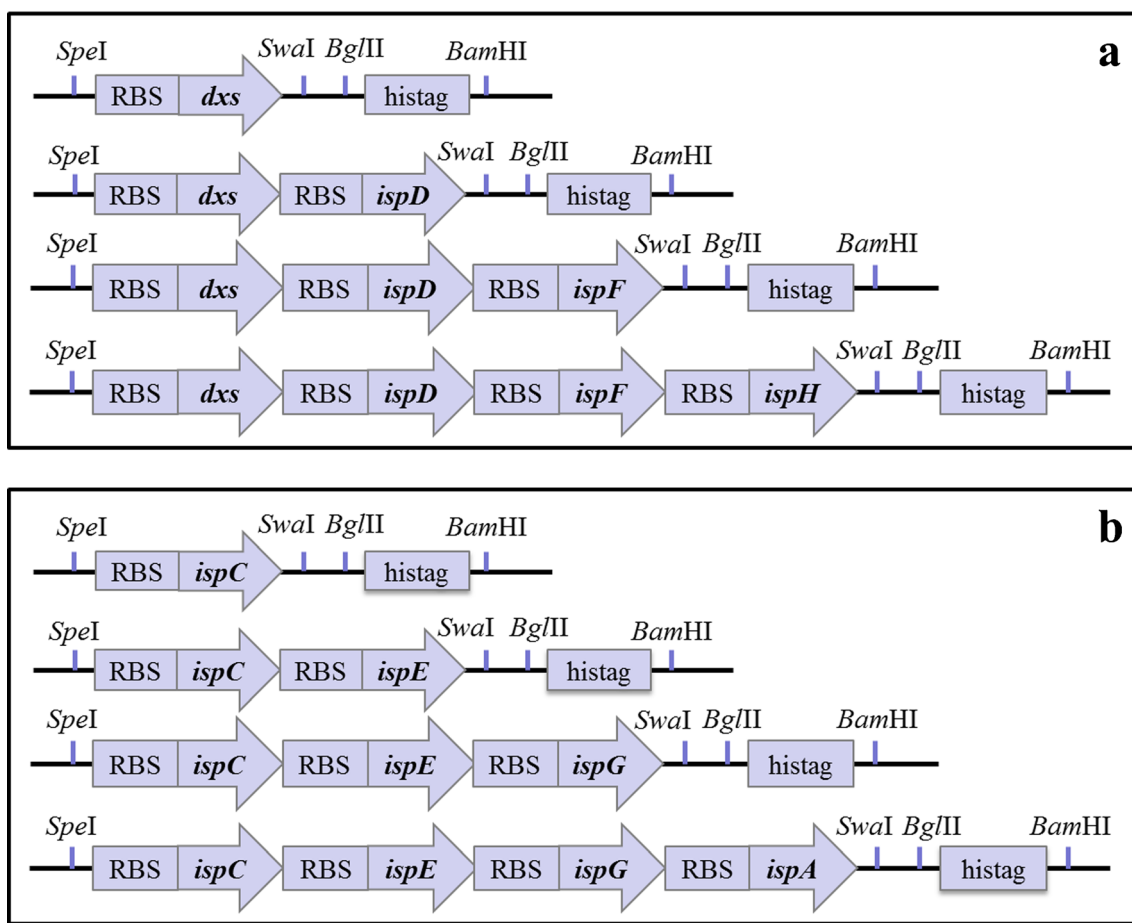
a

SpeI RBS dxs SwaI BglII histag BamHI

SpeI RBS dxs RBS ispD SwaI BglII histag BamHI

SpeI RBS dxs RBS ispD RBS ispF SwaI BglII histag BamHI

SpeI RBS dxs RBS ispD RBS ispF RBS ispH SwaI BglII histag BamHI

b

SpeI RBS ispC SwaI BglII histag BamHI

SpeI RBS ispC RBS ispE SwaI BglII histag BamHI

SpeI RBS ispC RBS ispE RBS ispG SwaI BglII histag BamHI

SpeI RBS ispC RBS ispE RBS ispG RBS ispA SwaI BglII histag BamHI